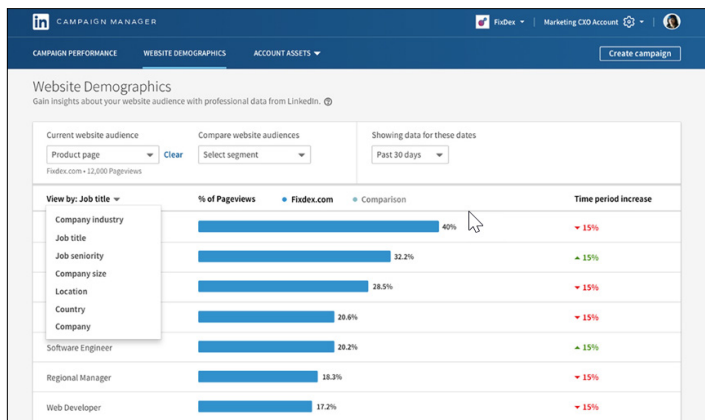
in CAMPAIGN MANAGER

FixDex ▾ | Marketing CXO Account ▾

CAMPAIGN PERFORMANCE WEBSITE DEMOGRAPHICS ACCOUNT ASSETS ▾

Create campaign

Website Demographics

Gain insights about your website audience with professional data from LinkedIn.

Current website audience

Product page ▾ Clear

Fixdex.com • 12,000 Pageviews

Compare website audiences

Select segment ▾

Showing data for these dates

Past 30 days ▾

View by: Job title ▾

% of Pageviews • Fixdex.com • Comparison

Time period increase

Company industry

Job title

Job seniority

Company size

Location

Country

Company

Software Engineer

Regional Manager

Web Developer

40%

32.2%

28.5%

20.6%

20.2%

18.3%

17.2%

▾ 15%

▴ 15%

▾ 15%

▾ 15%

▴ 15%

▾ 15%

▾ 15%